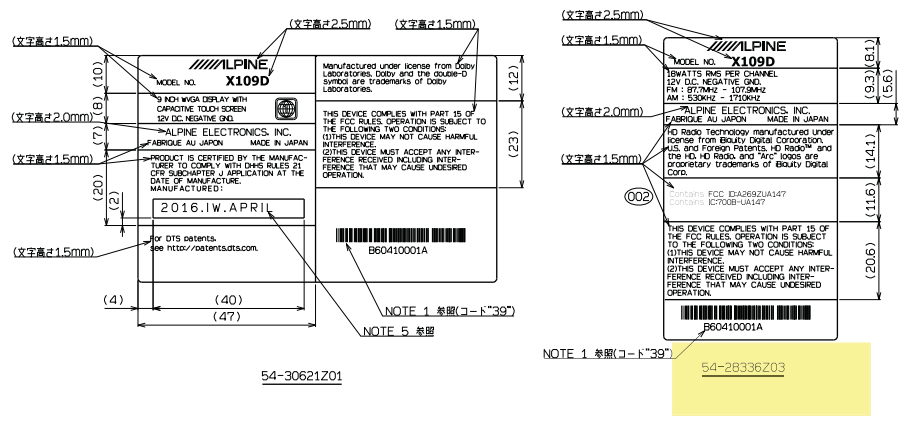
(文字高さ2.5mm)
(文字高さ1.5mm)
(文字高さ1.5mm)
(文字高さ2.0mm)
(文字高さ1.5mm)
(文字高さ1.5mm)

ALPINE
MODEL NO. X109D
9 INCH WVGA DISPLAY WITH CAPACITIVE TOUCH SCREEN
12V DC NEGATIVE GND.
ALPINE ELECTRONICS, INC.
FABRIQUE AU JAPON MADE IN JAPAN
PRODUCT IS CERTIFIED BY THE MANUFACTURER TO COMPLY WITH DHHS RULES 21 CFR SUBCHAPTER J APPLICATION AT THE DATE OF MANUFACTURE.
MANUFACTURED:
2016.IW.APRIL
For DTS patents, see http://patents.dts.com.

Manufactured under license from Dolby Laboratories. Dolby and the double-D symbol are trademarks of Dolby Laboratories.

THIS DEVICE COMPLIES WITH PART 15 OF THE FCC RULES. OPERATION IS SUBJECT TO THE FOLLOWING TWO CONDITIONS:
(1)THIS DEVICE MAY NOT CAUSE HARMFUL INTERFERENCE.
(2)THIS DEVICE MUST ACCEPT ANY INTERFERENCE RECEIVED INCLUDING INTERFERENCE THAT MAY CAUSE UNDESIRED OPERATION.

B60410001A

(10) (8) (7) (20) (2) (12) (23) (4) (40) (47)

NOTE 1 参照(コード"39")
NOTE 5 参照

54-30621Z01

(文字高さ2.5mm)
(文字高さ1.5mm)
(文字高さ2.0mm)
(文字高さ1.5mm)
002

ALPINE
MODEL NO. X109D
18WATTS RMS PER CHANNEL
12V D.C. NEGATIVE GND.
FM : 87.7MHz - 107.9MHz
AM : 530KHz - 1710KHz
ALPINE ELECTRONICS, INC.
FABRIQUE AU JAPON
HD Radio Technology manufactured under license from iBiquity Digital Corporation. U.S. and Foreign Patents. HD Radio™ and the HD, HD Radio, and "Arc" logos are proprietary trademarks of iBiquity Digital Corp.
Contains FCC ID:A269ZUA147
Contains IC:700B-UA147
THIS DEVICE COMPLIES WITH PART 15 OF THE FCC RULES. OPERATION IS SUBJECT TO THE FOLLOWING TWO CONDITIONS:
(1)THIS DEVICE MAY NOT CAUSE HARMFUL INTERFERENCE.
(2)THIS DEVICE MUST ACCEPT ANY INTERFERENCE RECEIVED INCLUDING INTERFERENCE THAT MAY CAUSE UNDESIRED OPERATION.
B60410001A

(8.1) (9.3) (5.6) (14.1) (11.6) (20.6)

NOTE 1 参照(コード"39")

54-28336Z03